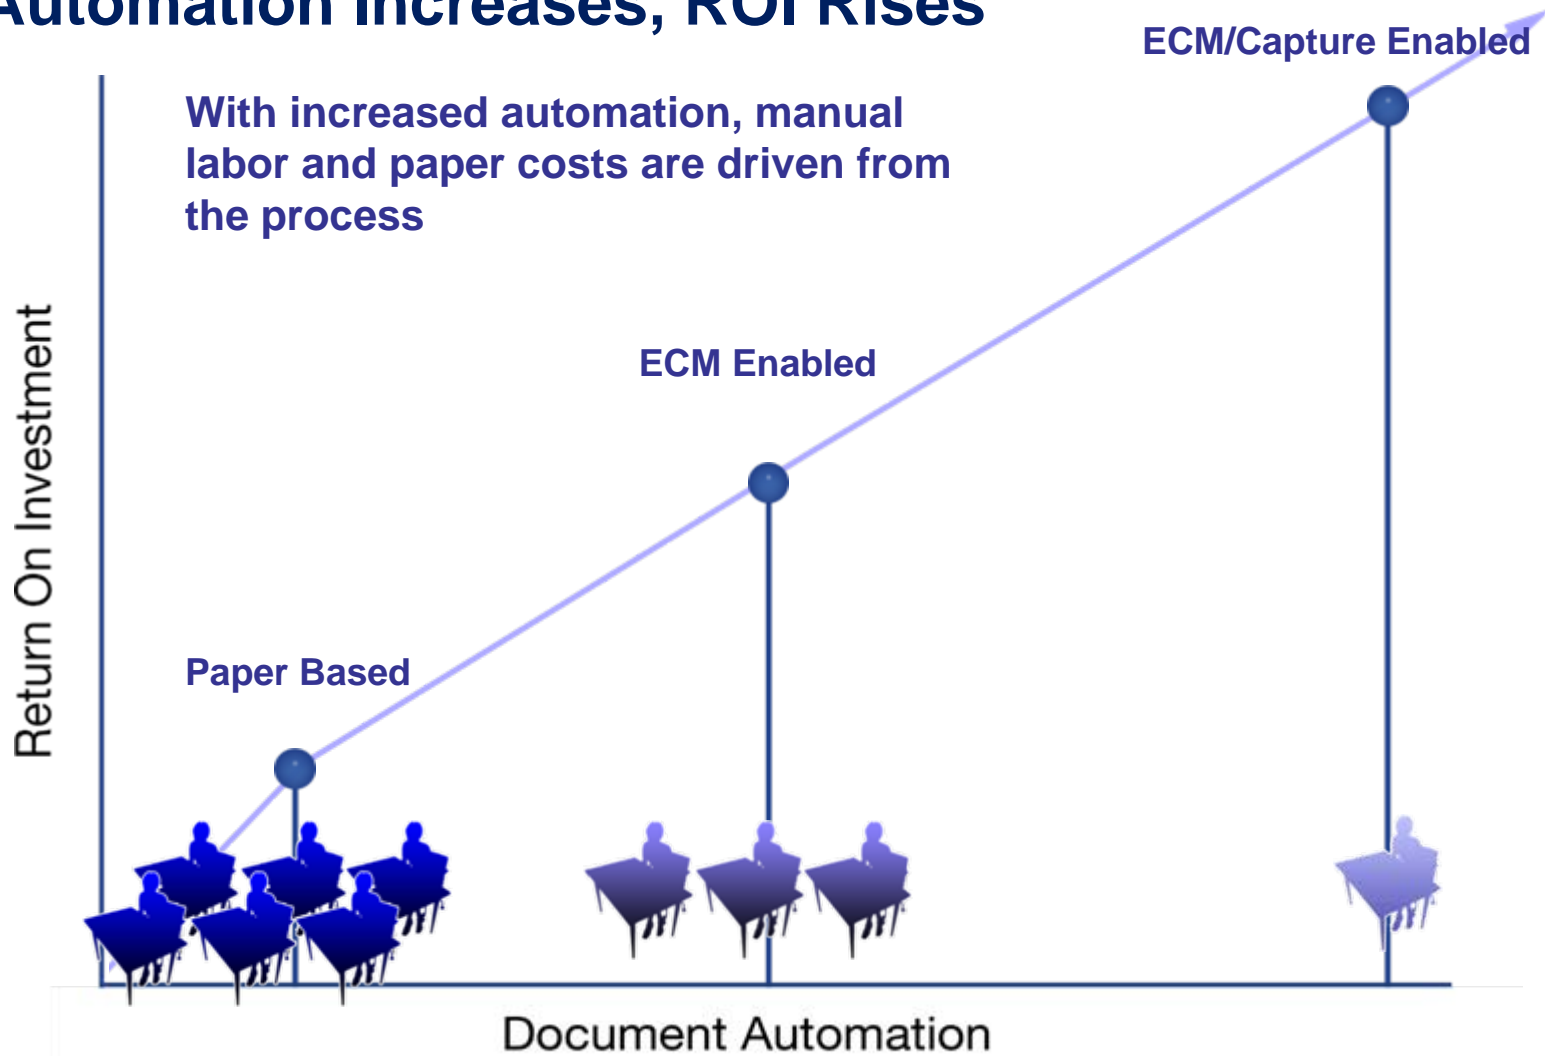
Automation Increases, ROI Rises

ECM/Capture Enabled

With increased automation, manual labor and paper costs are driven from the process

Return On Investment

ECM Enabled

Paper Based

Document Automation